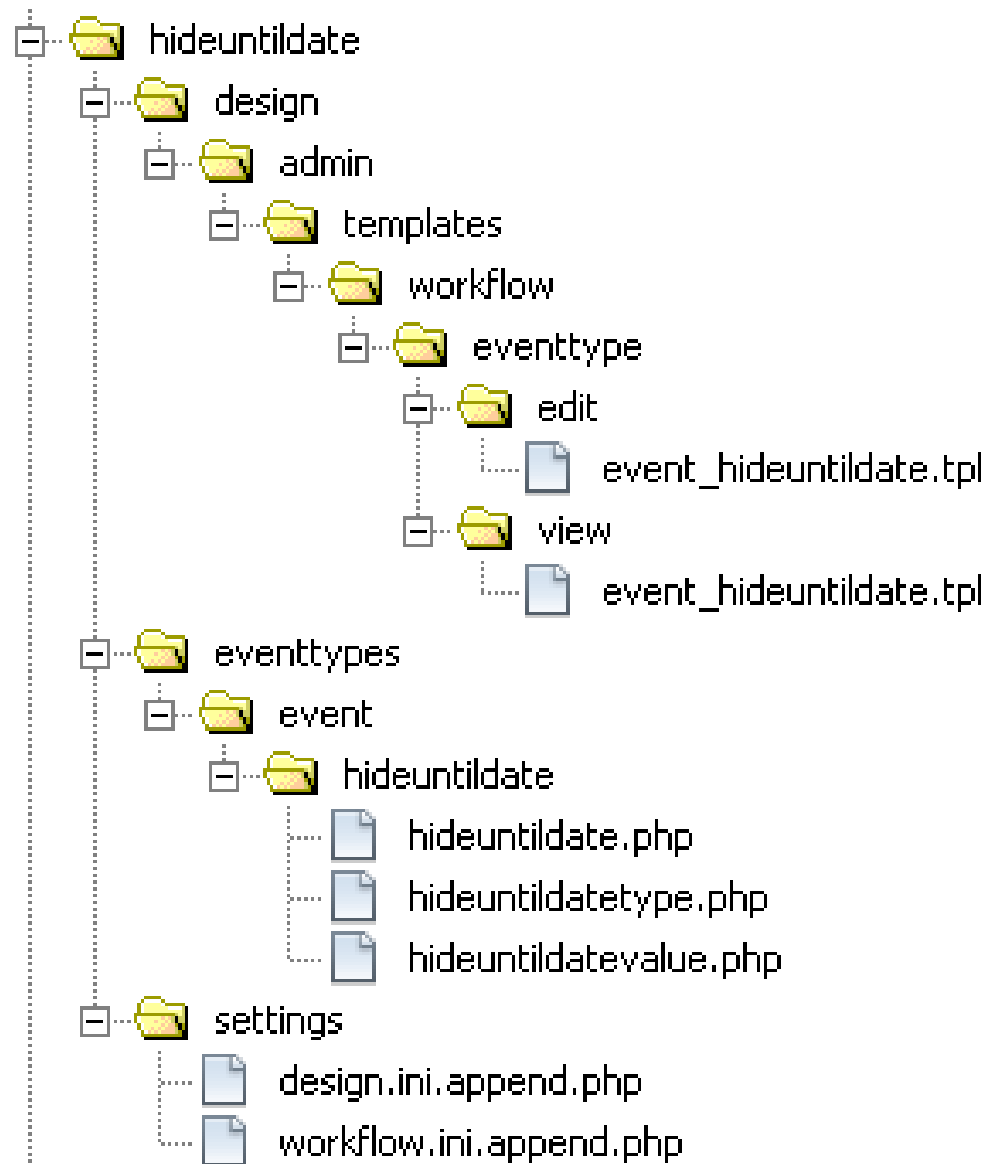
hideuntildate
design
admin
templates
workflow
eventtype
edit
event_hideuntildate.tpl
view
event_hideuntildate.tpl
eventtypes
event
hideuntildate
hideuntildate.php
hideuntildatetype.php
hideuntildatevalue.php
settings
design.ini.append.php
workflow.ini.append.php